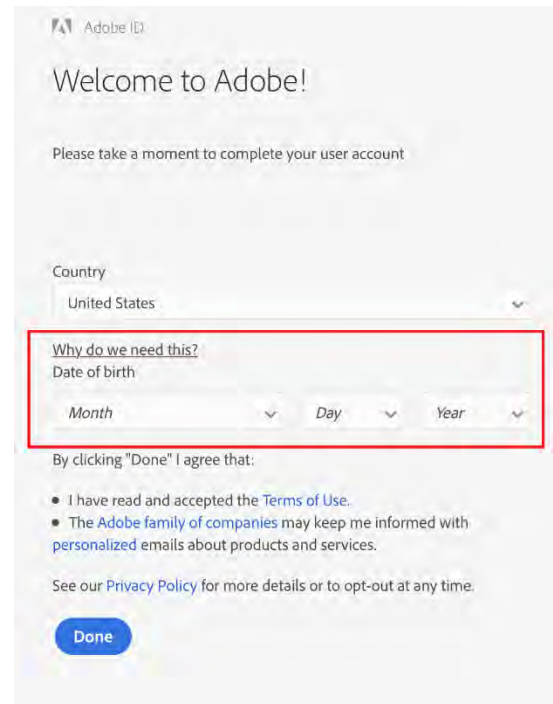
Adobe ID

Welcome to Adobe!

Please take a moment to complete your user account

Country
United States

Why do we need this?
Date of birth

Month Day Year

By clicking "Done" I agree that:

• I have read and accepted the Terms of Use.
• The Adobe family of companies may keep me informed with personalized emails about products and services.

See our Privacy Policy for more details or to opt-out at any time.

Done